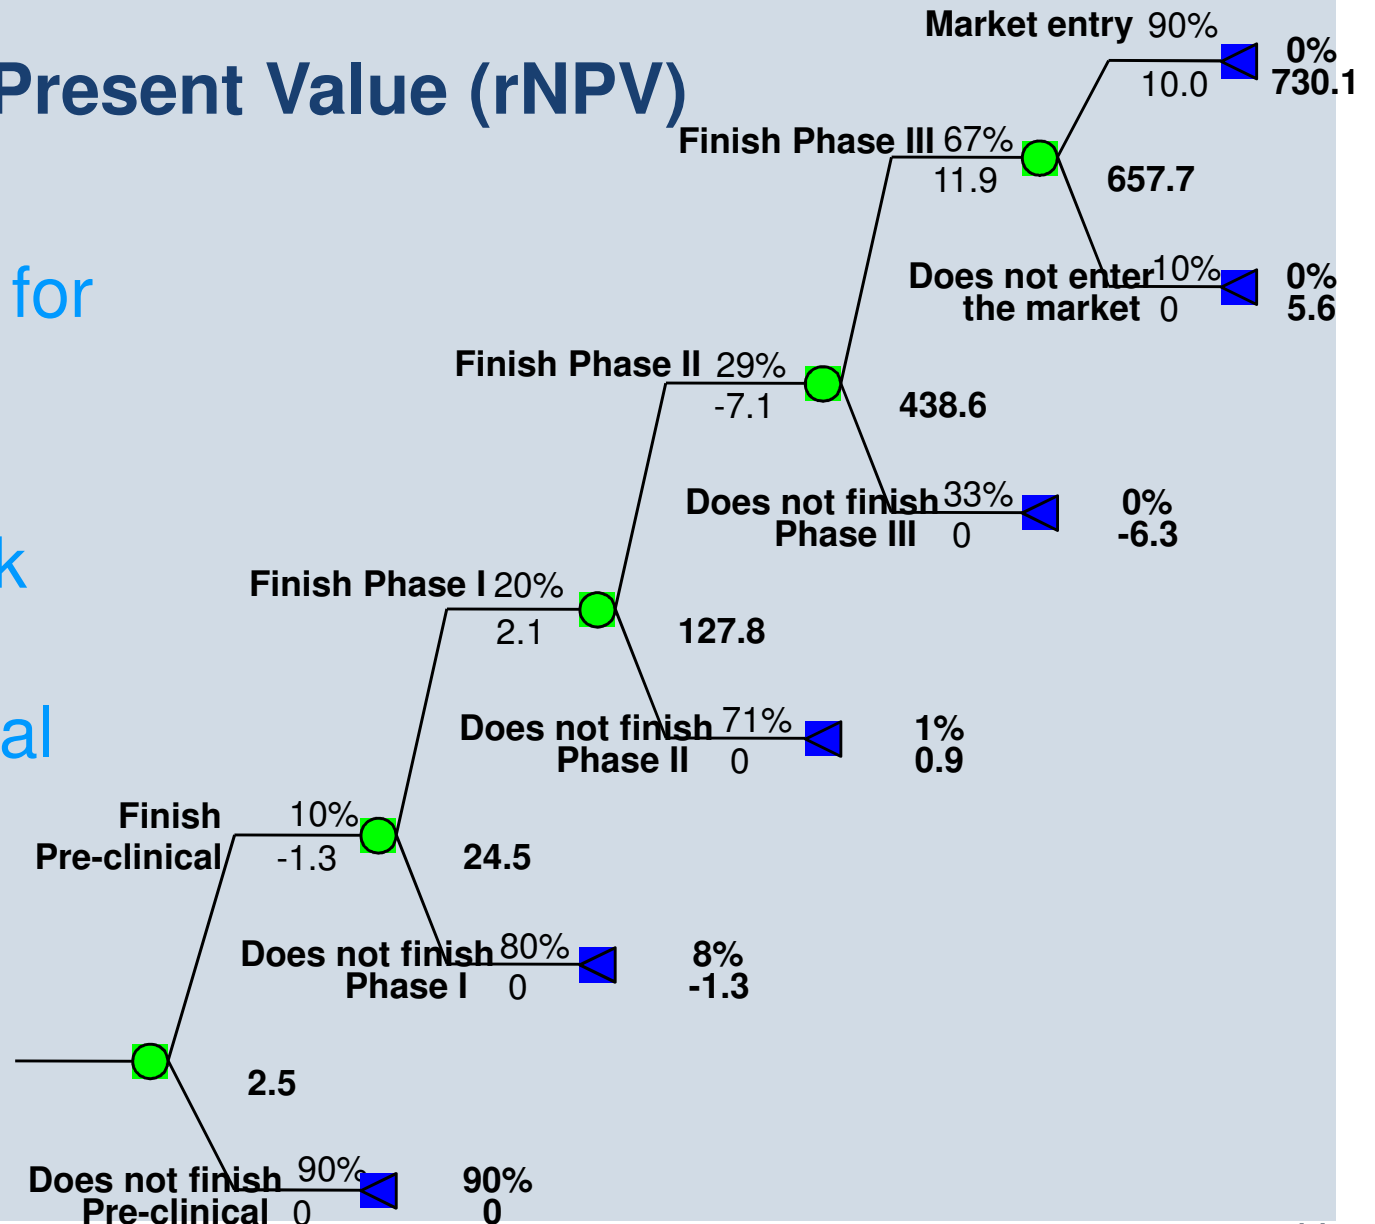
Present Value (rNPV)

for

k

al

Market entry 90%
10.0
0%
730.1

Finish Phase III 67%
11.9
657.7

Does not enter the market 10%
0
0%
5.6

Finish Phase II 29%
-7.1
438.6

Does not finish Phase III 33%
0
0%
-6.3

Finish Phase I 20%
2.1
127.8

Does not finish Phase II 71%
0
1%
0.9

Finish Pre-clinical 10%
-1.3
24.5

Does not finish Phase I 80%
0
8%
-1.3

2.5

Does not finish Pre-clinical 90%
0
90%
0